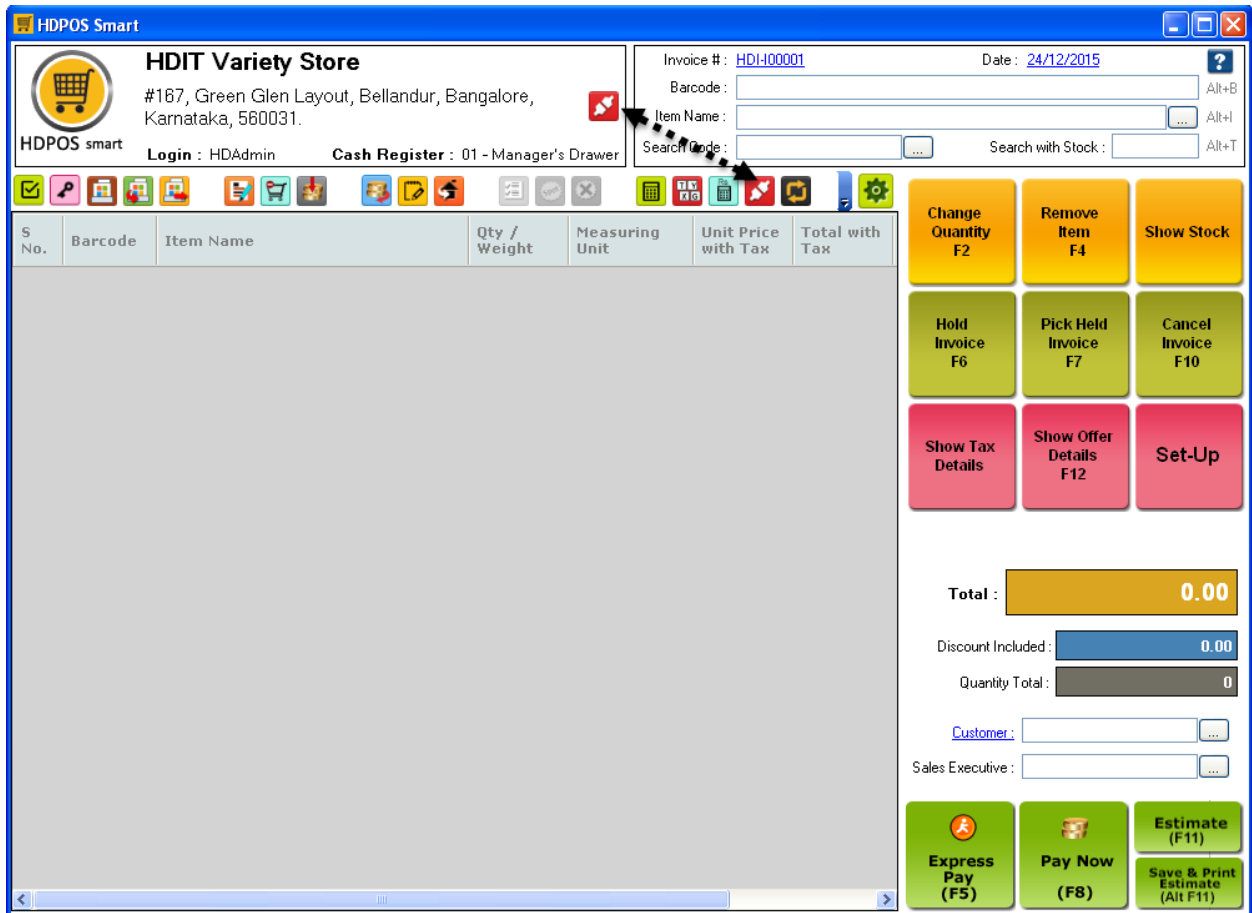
HDPOS Smart

HDPOS smart

HDIT Variety Store

#167, Green Glen Layout, Bellandur, Bangalore, Karnataka, 560031.

Login : HDAdmin Cash Register : 01 - Manager's Drawer

Invoice # : HDI-I00001 Date : 24/12/2015

Barcode : Alt+B

Item Name : Alt+I

Search Code : Search with Stock : Alt+T

| S No. | Barcode | Item Name | Qty / Weight | Measuring Unit | Unit Price with Tax | Total with Tax |
|---|---|---|---|---|---|---|

Change Quantity F2

Remove Item F4

Show Stock

Hold Invoice F6

Pick Held Invoice F7

Cancel Invoice F10

Show Tax Details

Show Offer Details F12

Set-Up

Total : 0.00

Discount Included : 0.00

Quantity Total : 0

Customer :

Sales Executive :

Express Pay (F5)

Pay Now (F8)

Estimate (F11)

Save & Print Estimate (Alt F11)